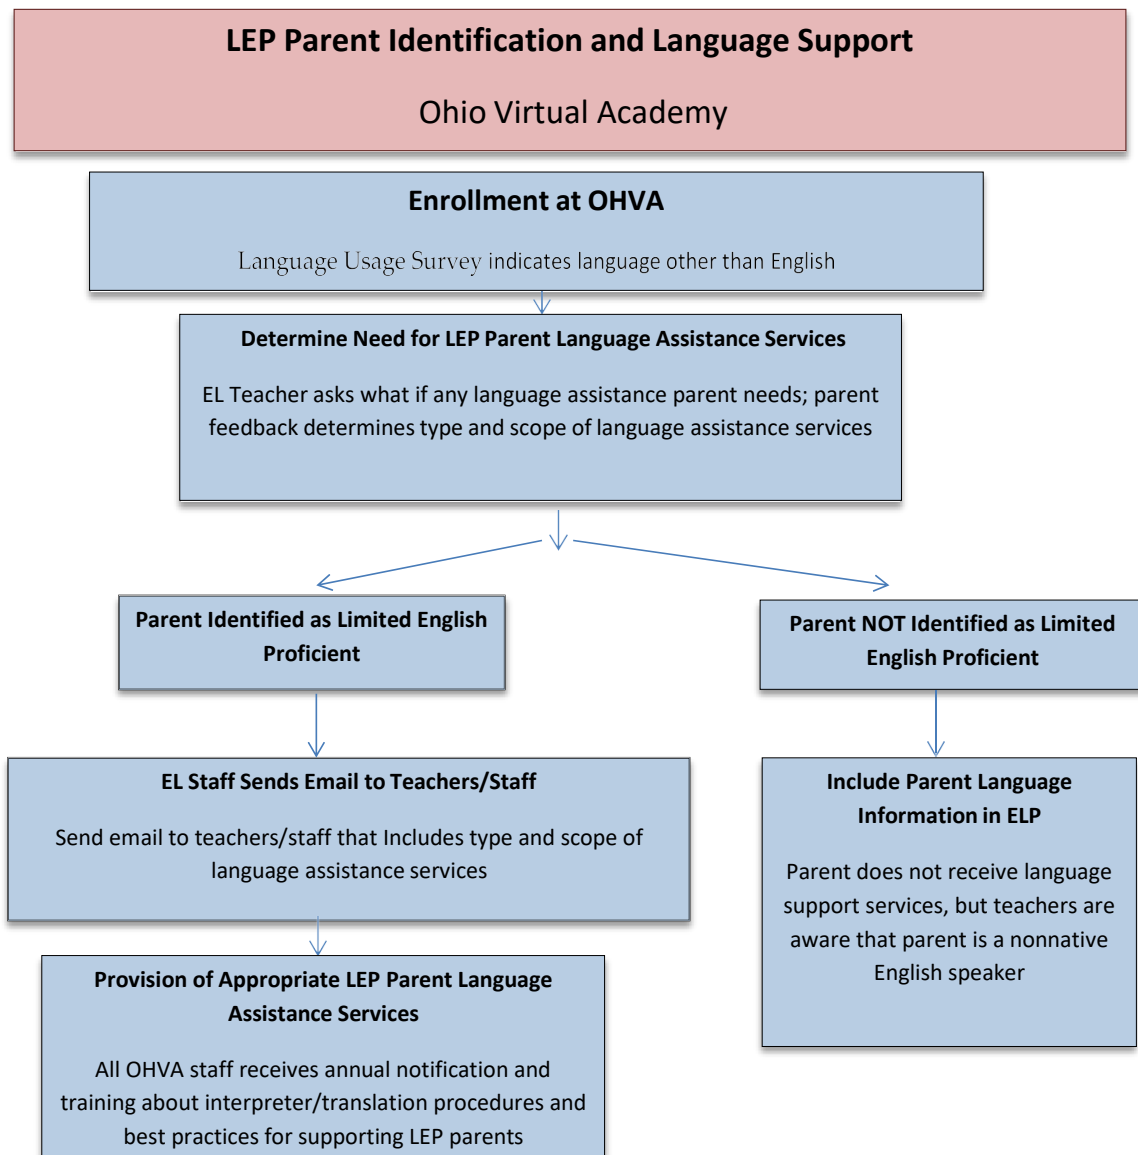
LEP Parent Identification and Language Support

Ohio Virtual Academy

Enrollment at OHVA

Language Usage Survey indicates language other than English

Determine Need for LEP Parent Language Assistance Services

EL Teacher asks what if any language assistance parent needs; parent feedback determines type and scope of language assistance services

Parent Identified as Limited English Proficient

Parent NOT Identified as Limited English Proficient

EL Staff Sends Email to Teachers/Staff

Send email to teachers/staff that Includes type and scope of language assistance services

Include Parent Language Information in ELP

Parent does not receive language support services, but teachers are aware that parent is a nonnative English speaker

Provision of Appropriate LEP Parent Language Assistance Services

All OHVA staff receives annual notification and training about interpreter/translation procedures and best practices for supporting LEP parents